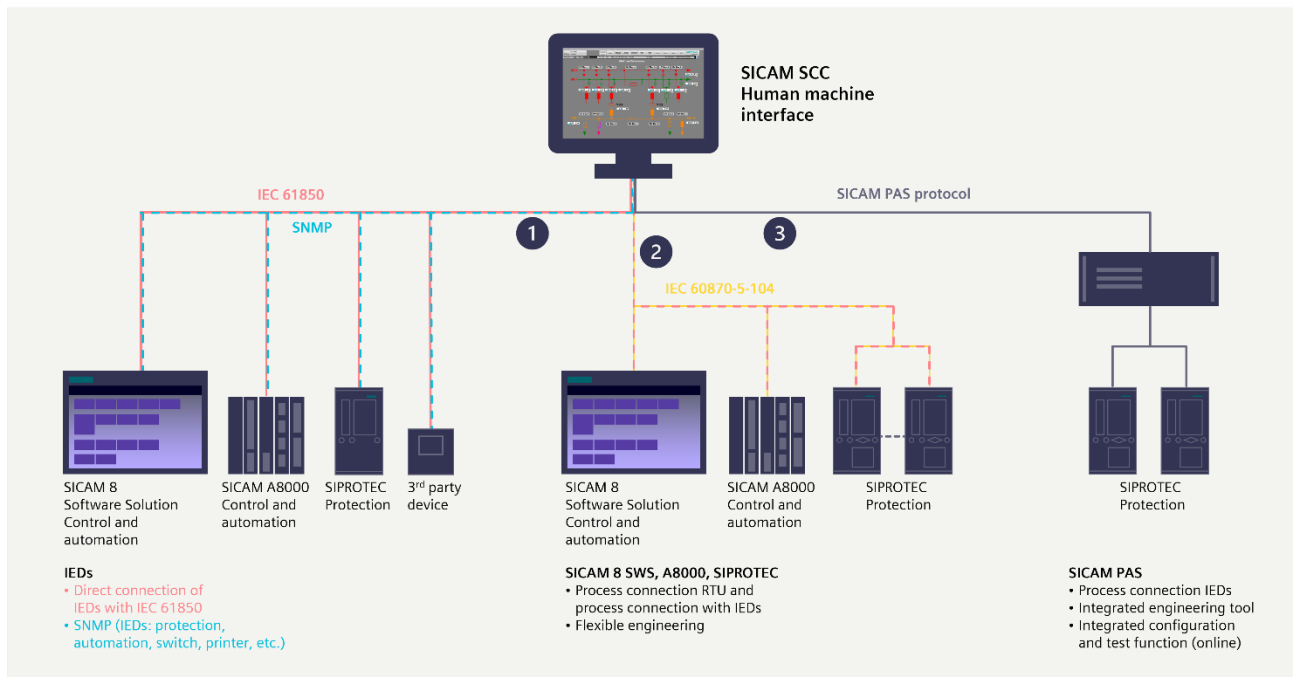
SICAM SCC
Human machine interface

IEC 61850

SNMP

SICAM PAS protocol

1

2

3

IEC 60870-5-104

SICAM 8
Software Solution
Control and automation

SICAM A8000
Control and automation

SIPROTEC
Protection

3$^{rd}$ party device

SICAM 8
Software Solution
Control and automation

SICAM A8000
Control and automation

SIPROTEC
Protection

SIPROTEC
Protection

IEDs
• Direct connection of IEDs with IEC 61850
• SNMP (IEDs: protection, automation, switch, printer, etc.)

SICAM 8 SWS, A8000, SIPROTEC
• Process connection RTU and process connection with IEDs
• Flexible engineering

SICAM PAS
• Process connection IEDs
• Integrated engineering tool
• Integrated configuration and test function (online)